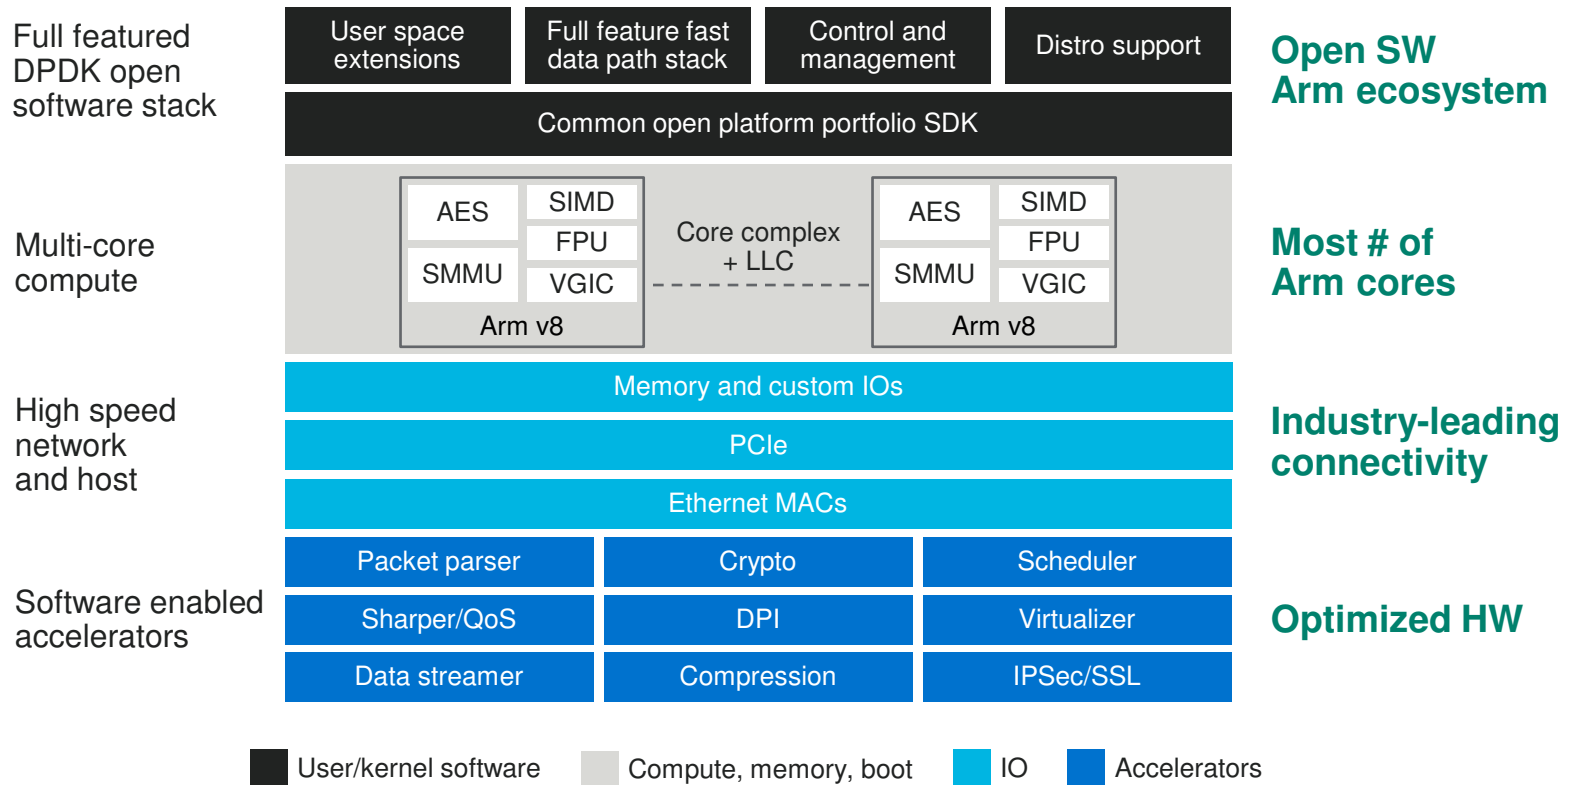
Full featured DPDK open software stack

User space extensions

Full feature fast data path stack

Control and management

Distro support

Open SW Arm ecosystem

Common open platform portfolio SDK

Multi-core compute

AES

SIMD

FPU

SMMU

VGIC

Arm v8

Core complex + LLC

AES

SIMD

FPU

SMMU

VGIC

Arm v8

Most # of Arm cores

High speed network and host

Memory and custom IOs

PCIe

Ethernet MACs

Industry-leading connectivity

Software enabled accelerators

| Packet parser | Crypto | Scheduler |
|---|---|---|
| Sharper/QoS | DPI | Virtualizer |
| Data streamer | Compression | IPSec/SSL |

Optimized HW

User/kernel software Compute, memory, boot IO Accelerators